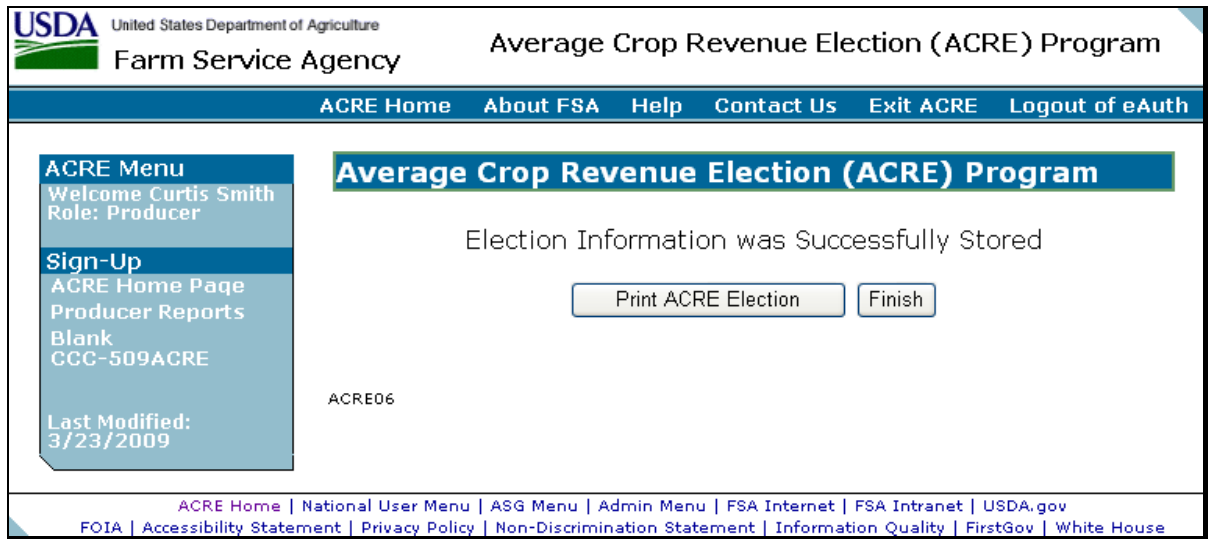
USDA United States Department of Agriculture
Farm Service Agency

Average Crop Revenue Election (ACRE) Program

ACRE Home About FSA Help Contact Us Exit ACRE Logout of eAuth

ACRE Menu
Welcome Curtis Smith
Role: Producer

Sign-Up
ACRE Home Page
Producer Reports
Blank CCC-509ACRE

Last Modified: 3/23/2009

Average Crop Revenue Election (ACRE) Program

Election Information was Successfully Stored

Print ACRE Election Finish

ACRE06

ACRE Home | National User Menu | ASG Menu | Admin Menu | FSA Internet | FSA Intranet | USDA.gov
FOIA | Accessibility Statement | Privacy Policy | Non-Discrimination Statement | Information Quality | FirstGov | White House